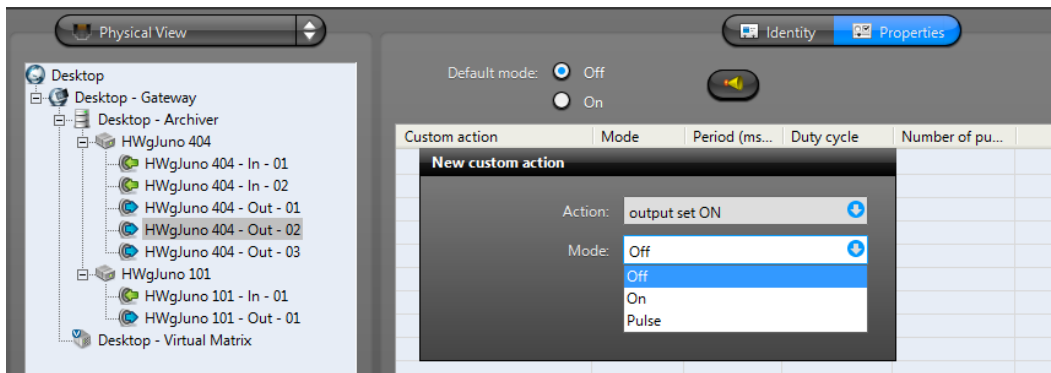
Physical View

Identity Properties

Desktop
Desktop - Gateway
Desktop - Archiver
HWgJuno 404
HWgJuno 404 - In - 01
HWgJuno 404 - In - 02
HWgJuno 404 - Out - 01
HWgJuno 404 - Out - 02
HWgJuno 404 - Out - 03
HWgJuno 101
HWgJuno 101 - In - 01
HWgJuno 101 - Out - 01
Desktop - Virtual Matrix

Default mode: Off
On

| Custom action | Mode | Period (ms... | Duty cycle | Number of pu... |
|---|---|---|---|---|

New custom action

Action: output set ON

Mode: Off

Off
On
Pulse